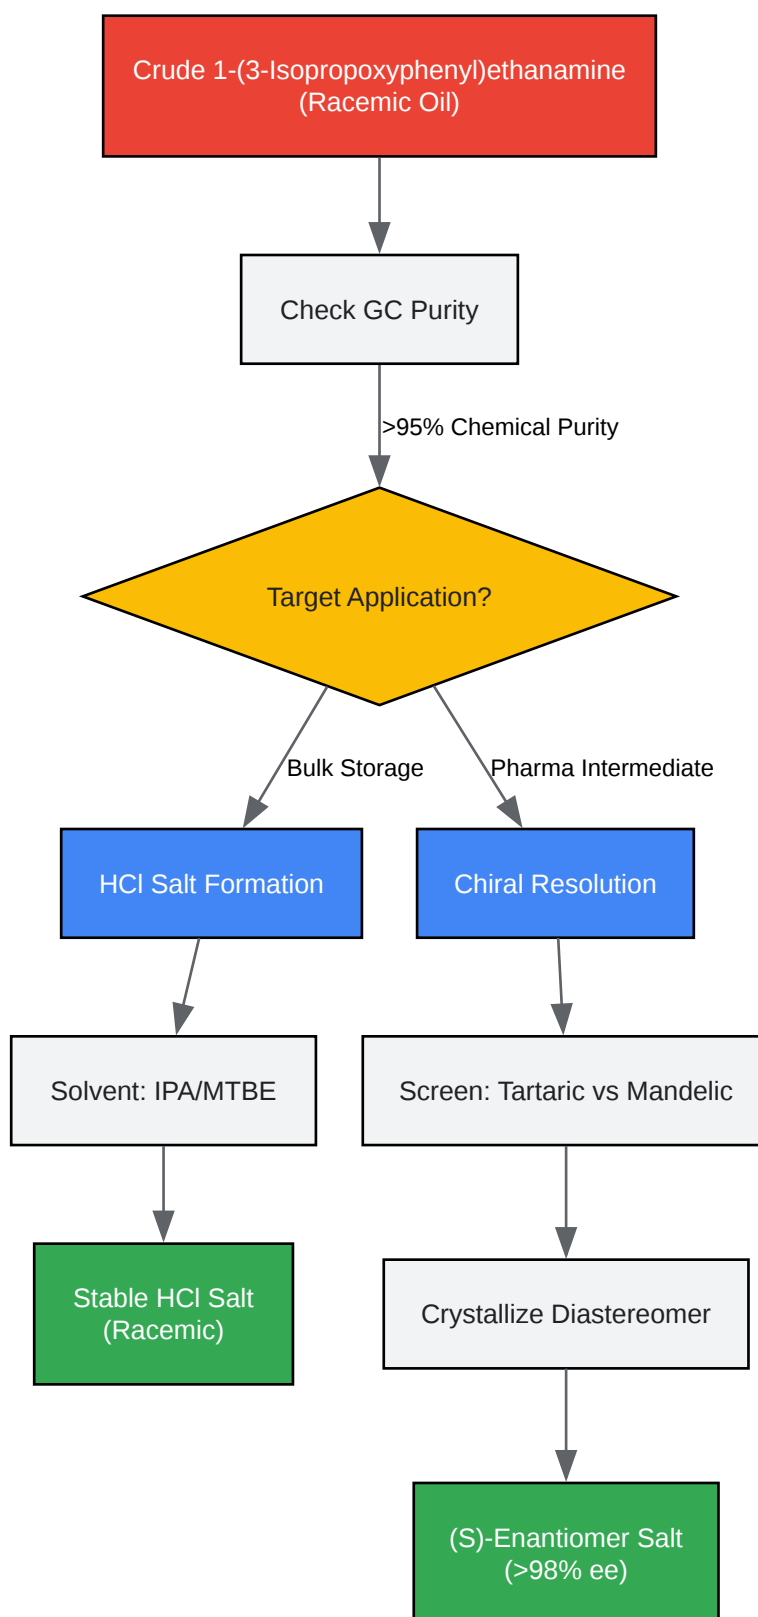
Crude 1-(3-Isopropoxyphenyl)ethanamine
(Racemic Oil)

Check GC Purity

>95% Chemical Purity

Target Application?

Bulk Storage

Pharma Intermediate

HCl Salt Formation

Chiral Resolution

Solvent: IPA/MTBE

Screen: Tartaric vs Mandelic

Stable HCl Salt
(Racemic)

Crystallize Diastereomer

(S)-Enantiomer Salt
(>98% ee)